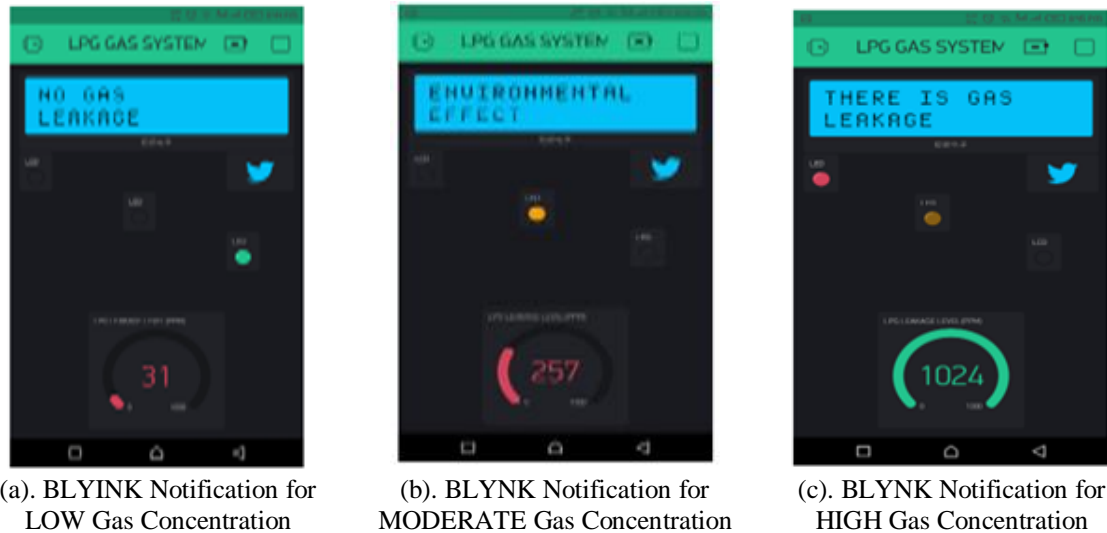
LPG GAS SYSTEM

NO GAS LEAKAGE

LED

LED

LED

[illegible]

31

LPG GAS SYSTEM

ENVIRONMENTAL EFFECT

LED

LED

LED

LPG LEAKAGE LEVEL(PPM)

257

LPG GAS SYSTEM

THERE IS GAS LEAKAGE

LED

LED

LED

LPG LEAKAGE LEVEL(PPM)

1024

(a). BLYINK Notification for LOW Gas Concentration

(b). BLYNK Notification for MODERATE Gas Concentration

(c). BLYNK Notification for HIGH Gas Concentration